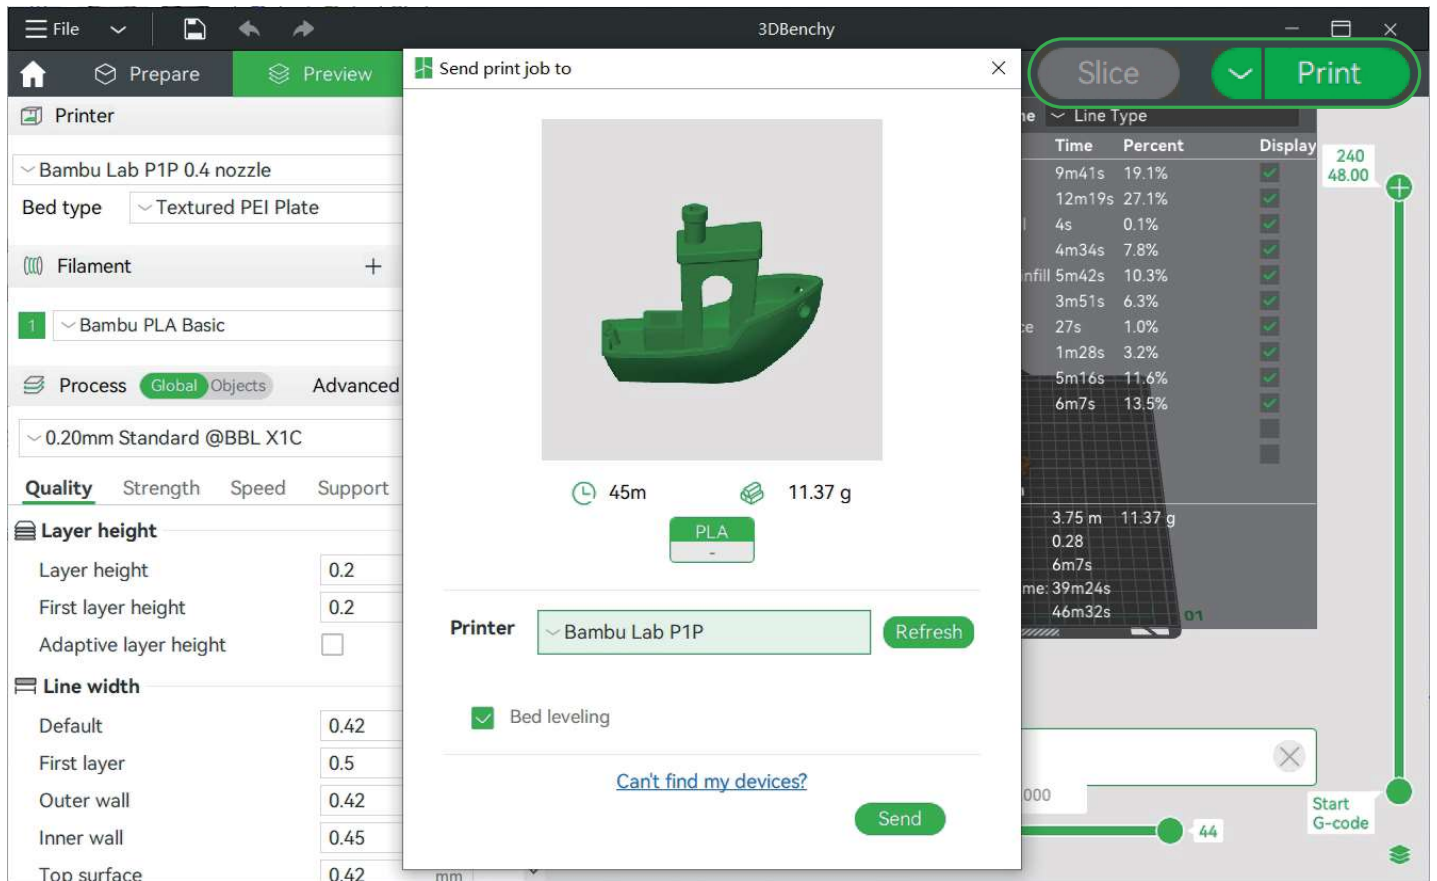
File

3DBenchy

Prepare Preview

Slice Print

Printer

Bambu Lab P1P 0.4 nozzle

Bed type Textured PEI Plate

Filament +

1 Bambu PLA Basic

Process Global Objects Advanced

0.20mm Standard @BBL X1C

Quality Strength Speed Support

Layer height

Layer height 0.2

First layer height 0.2

Adaptive layer height

Line width

Default 0.42

First layer 0.5

Outer wall 0.42

Inner wall 0.45

Top surface 0.42 mm

Send print job to

45m 11.37 g

PLA
-

Printer Bambu Lab P1P Refresh

Bed leveling

Can't find my devices?

Send

ne Line Type

| | Time | Percent | Display |
|---|---|---|---|
| | 9m41s | 19.1% | |
| | 12m19s | 27.1% | |
| | 4s | 0.1% | |
| | 4m34s | 7.8% | |
| nfill | 5m42s | 10.3% | |
| | 3m51s | 6.3% | |
| ce | 27s | 1.0% | |
| | 1m28s | 3.2% | |
| | 5m16s | 11.6% | |
| | 6m7s | 13.5% | |

3.75 m 11.37 g
0.28
6m7s
me: 39m24s
46m32s

01

240
48.00

000

44

Start G-code